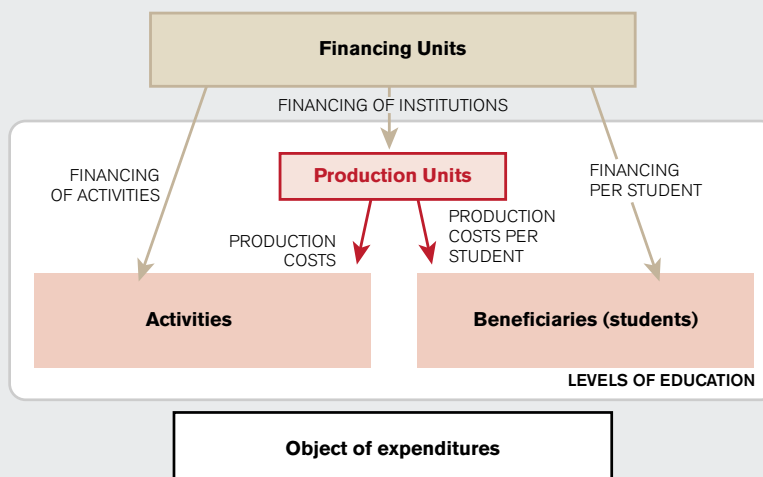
Financing Units

FINANCING OF INSTITUTIONS

FINANCING OF ACTIVITIES

Production Units

FINANCING PER STUDENT

PRODUCTION COSTS

PRODUCTION COSTS PER STUDENT

Activities

Beneficiaries (students)

LEVELS OF EDUCATION

Object of expenditures